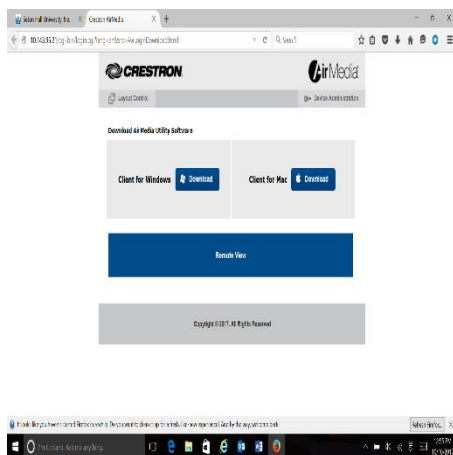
Seton Hall University, Inc. X Crestron AirMedia X +

10.143.65.21/cgi-bin/login.cgi?lang=en&src=AwLoginDownload.html

Search

CRESTRON

AirMedia

Layout Control

Device Administration

Download AirMedia Utility Software

Client for Windows Download

Client for Mac Download

Remote View

Copyright © 2017, All Rights Reserved

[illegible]

Refresh Firefox X

Type here to search